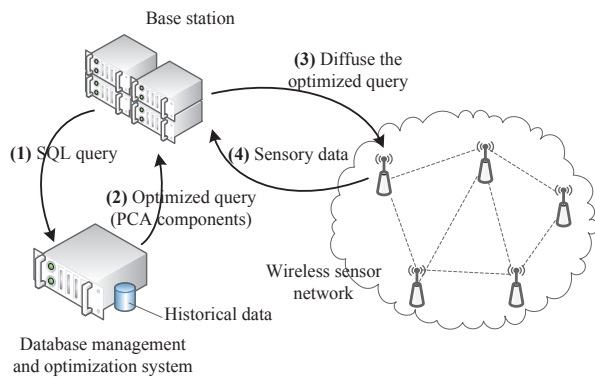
Base station

(3) Diffuse the optimized query

(1) SQL query

(4) Sensory data

(2) Optimized query (PCA components)

Wireless sensor network

Historical data

Database management and optimization system